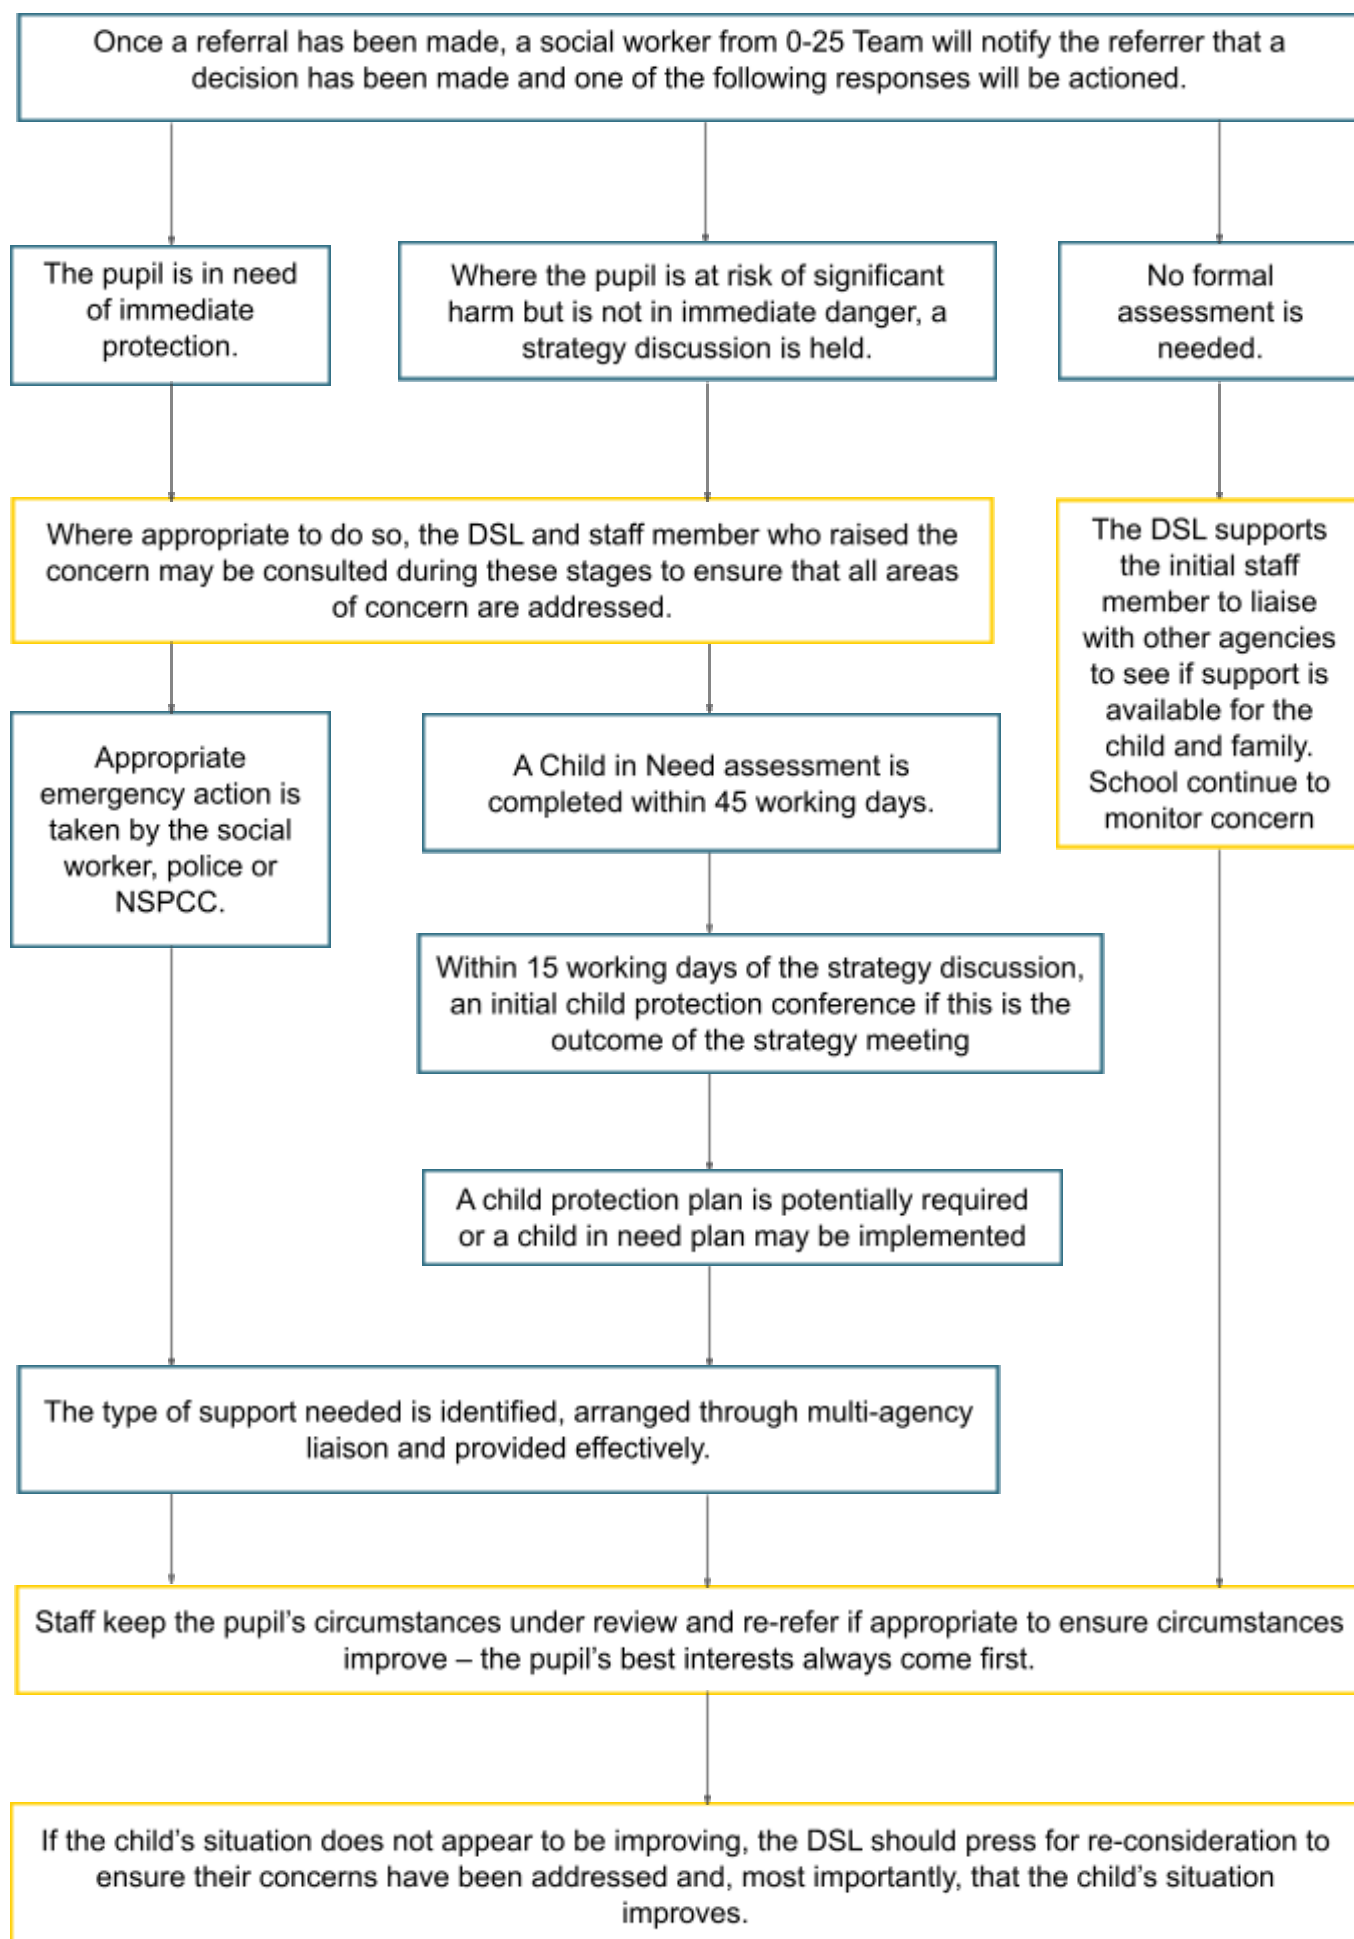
Once a referral has been made, a social worker from 0-25 Team will notify the referrer that a decision has been made and one of the following responses will be actioned.

The pupil is in need of immediate protection.

Where the pupil is at risk of significant harm but is not in immediate danger, a strategy discussion is held.

No formal assessment is needed.

Where appropriate to do so, the DSL and staff member who raised the concern may be consulted during these stages to ensure that all areas of concern are addressed.

The DSL supports the initial staff member to liaise with other agencies to see if support is available for the child and family. School continue to monitor concern

Appropriate emergency action is taken by the social worker, police or NSPCC.

A Child in Need assessment is completed within 45 working days.

Within 15 working days of the strategy discussion, an initial child protection conference if this is the outcome of the strategy meeting

A child protection plan is potentially required or a child in need plan may be implemented

The type of support needed is identified, arranged through multi-agency liaison and provided effectively.

Staff keep the pupil's circumstances under review and re-refer if appropriate to ensure circumstances improve – the pupil's best interests always come first.

If the child's situation does not appear to be improving, the DSL should press for re-consideration to ensure their concerns have been addressed and, most importantly, that the child's situation improves.